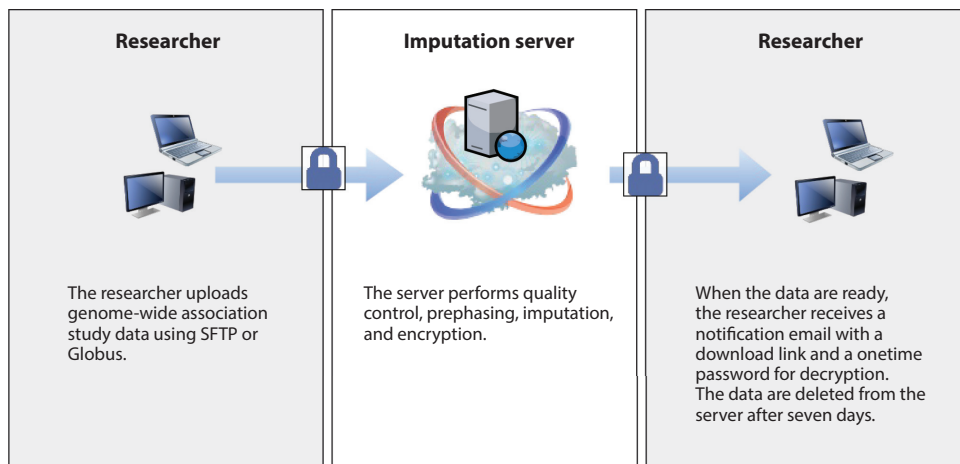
Researcher

The researcher uploads genome-wide association study data using SFTP or Globus.

Imputation server

The server performs quality control, prephasing, imputation, and encryption.

Researcher

When the data are ready, the researcher receives a notification email with a download link and a onetime password for decryption. The data are deleted from the server after seven days.